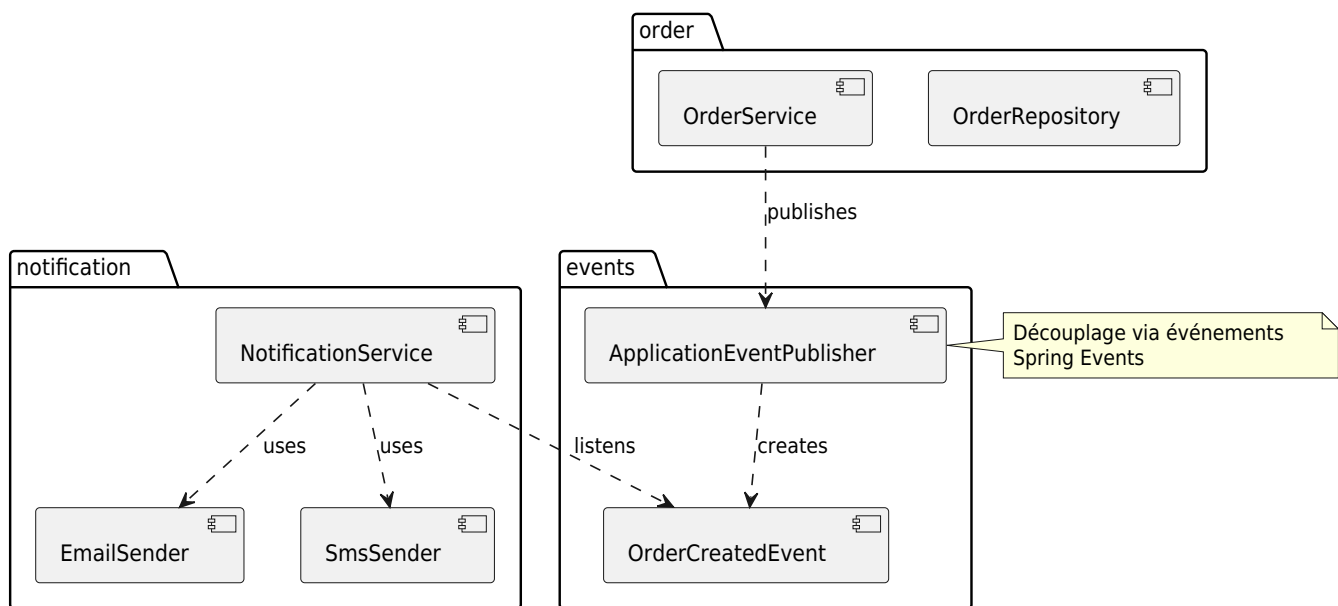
order
OrderService
OrderRepository
publishes
notification
NotificationService
uses
uses
listens
EmailSender
SmsSender
events
ApplicationEventPublisher
creates
OrderCreatedEvent
Découplage via événements
Spring Events